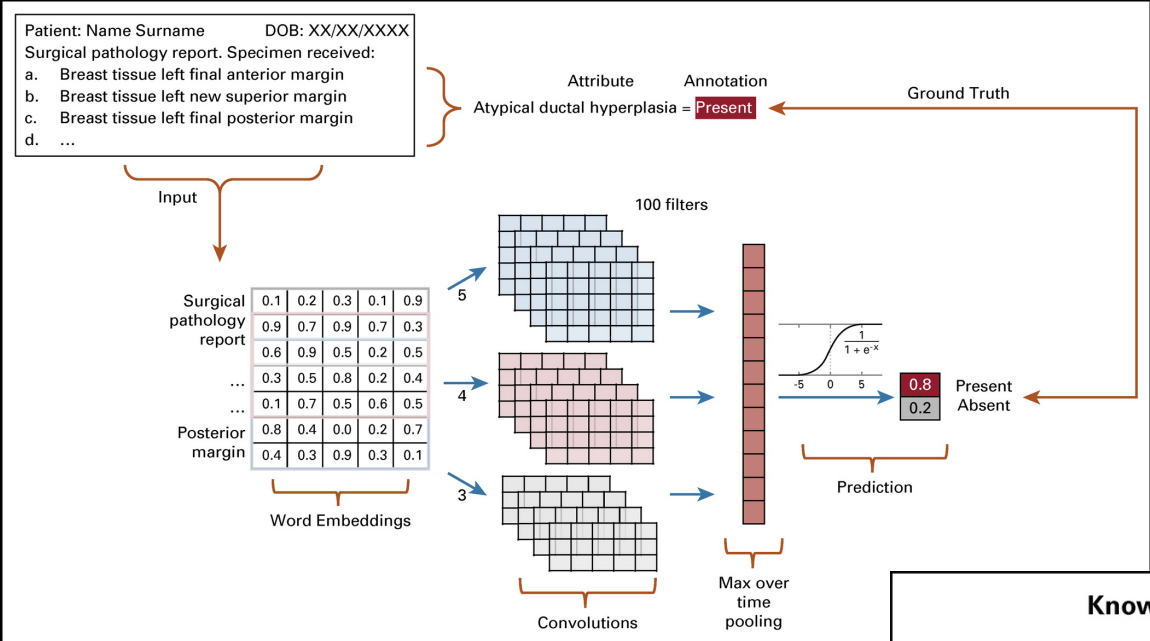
Patient: Name Surname DOB: XX/XX/XXXX
Surgical pathology report. Specimen received:
a. Breast tissue left final anterior margin
b. Breast tissue left new superior margin
c. Breast tissue left final posterior margin
d. …

Attribute Annotation
Atypical ductal hyperplasia = Present

Ground Truth

Input

100 filters

Surgical pathology report

…

…

Posterior margin

| 0.1 | 0.2 | 0.3 | 0.1 | 0.9 |
|---|---|---|---|---|
| 0.9 | 0.7 | 0.9 | 0.7 | 0.3 |
| 0.6 | 0.9 | 0.5 | 0.2 | 0.5 |
| 0.3 | 0.5 | 0.8 | 0.2 | 0.4 |
| 0.1 | 0.7 | 0.5 | 0.6 | 0.5 |
| 0.8 | 0.4 | 0.0 | 0.2 | 0.7 |
| 0.4 | 0.3 | 0.9 | 0.3 | 0.1 |

5

4

3

$\frac{1}{1+e^{-x}}$

-5 0 5

0.8 Present
0.2 Absent

Word Embeddings

Prediction

Max over time pooling

Convolutions

Know